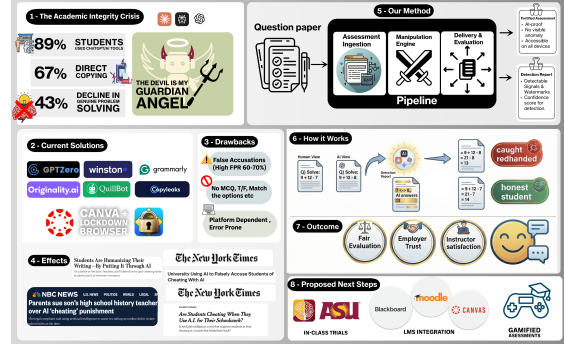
1 - The Academic Integrity Crisis

89% STUDENTS USES CHATGPT/AI TOOLS

67% DIRECT COPYING

43% DECLINE IN GENUINE PROBLEM SOLVING

THE DEVIL IS MY GUARDIAN ANGEL

2 - Current Solutions

GPTZero
winston
grammarly
Originality.ai
QuillBot
Copyleaks
CANVAS LOCKDOWN BROWSER

3 - Drawbacks

False Accusations (High FPR 60-70%)

No MCQ, T/F, Match the options etc

Platform Dependent, Error Prone

4 - Effects

Students Are Humanizing Their Writing - By Putting It Through AI

The New York Times

University Using AI to Falsely Accuse Students of Cheating With AI

NBC NEWS

Parents sue son's high school history teacher over AI 'cheating' punishment

The New York Times

Are Students Cheating When They Use A.I. for Their Schoolwork?

5 - Our Method

Question paper

Assessment Ingestion

Manipulation Engine

Delivery & Evaluation

Pipeline

Fortified Assessment
• AI-proof
• No visible anomaly
• Accessible on all devices

Detection Report
• Detectable Signals & Watermarks
• Confidence score for detection

6 - How it Works

Human View

AI View

Q) Solve: 9 + 12 - 7

Detection Report

caught redhanded

honest student

7 - Outcome

Fair Evaluation

Employer Trust

Instructor satisfaction

8 - Proposed Next Steps

ASU

IN-CLASS TRIALS

Blackboard

moodle

CANVAS

LMS INTEGRATION

GAMIFIED ASSESSMENTS